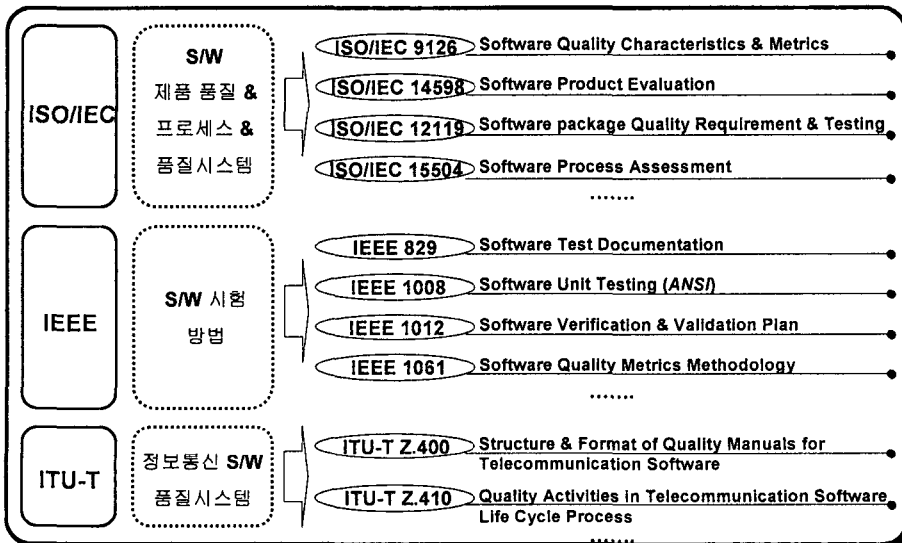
ISO/IEC

S/W 제품 품질 & 프로세스 & 품질시스템

ISO/IEC 9126 Software Quality Characteristics & Metrics

ISO/IEC 14598 Software Product Evaluation

ISO/IEC 12119 Software package Quality Requirement & Testing

ISO/IEC 15504 Software Process Assessment

.......

IEEE

S/W 시험 방법

IEEE 829 Software Test Documentation

IEEE 1008 Software Unit Testing (ANSI)

IEEE 1012 Software Verification & Validation Plan

IEEE 1061 Software Quality Metrics Methodology

.......

ITU-T

정보통신 S/W 품질시스템

ITU-T Z.400 Structure & Format of Quality Manuals for Telecommunication Software

ITU-T Z.410 Quality Activities in Telecommunication Software Life Cycle Process

......